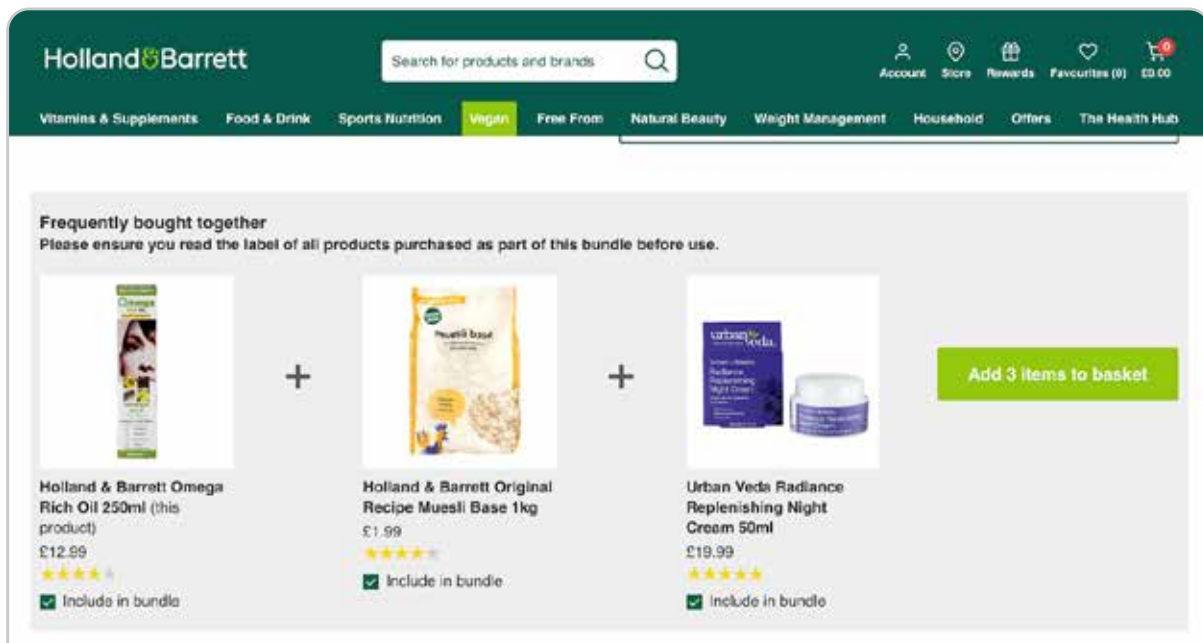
Holland&Barrett

Search for products and brands

Account Store Rewards Favourites (0) £0.00

0

Vitamins & Supplements Food & Drink Sports Nutrition Vegan Free From Natural Beauty Weight Management Household Offers The Health Hub

Frequently bought together

Please ensure you read the label of all products purchased as part of this bundle before use.

+

+

Add 3 items to basket

Holland & Barrett Omega Rich Oil 250ml (this product)
£12.99

Include in bundle

Holland & Barrett Original Recipe Muesli Base 1kg
£1.99

Include in bundle

Urban Veda Radiance Replenishing Night Cream 50ml
£19.99

Include in bundle